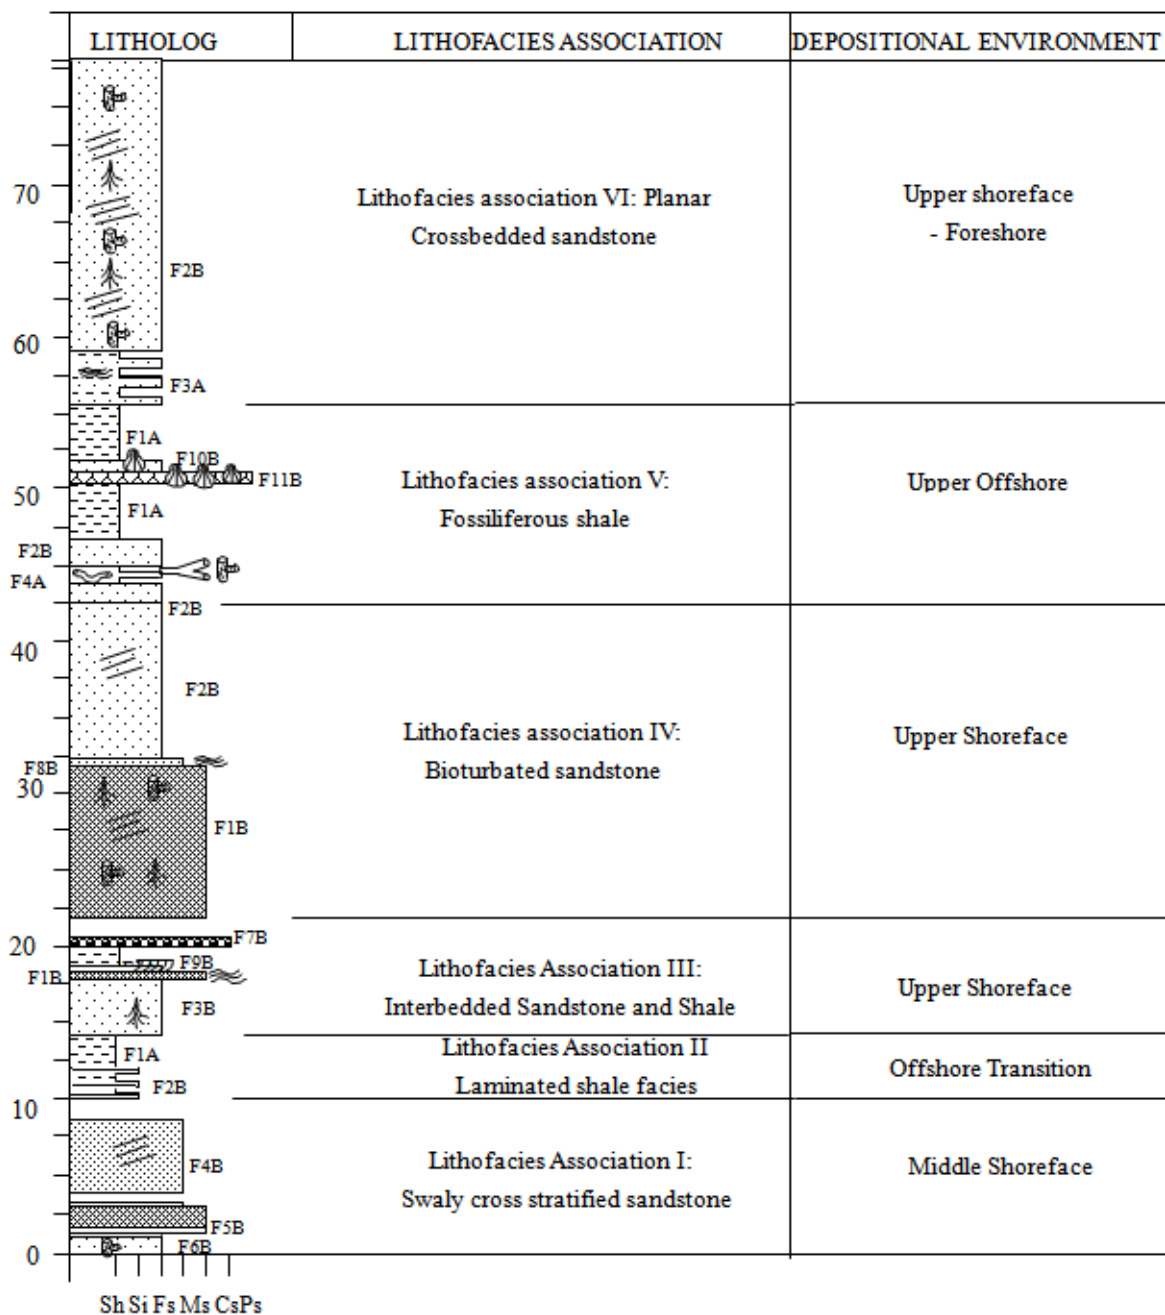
| LITHOLOG | LITHOFACIES ASSOCIATION | DEPOSITIONAL ENVIRONMENT |
|---|---|---|
| F2B, F3A | Lithofacies association VI: Planar Crossbedded sandstone | Upper shoreface - Foreshore |
| F1A, F10B, F11B, F1A, F2B, F4A, F2B | Lithofacies association V: Fossiliferous shale | Upper Offshore |
| F2B, F8B, F1B | Lithofacies association IV: Bioturbated sandstone | Upper Shoreface |
| F7B, F9B, F1B, F3B | Lithofacies Association III: Interbedded Sandstone and Shale | Upper Shoreface |
| F1A, F2B | Lithofacies Association II Laminated shale facies | Offshore Transition |
| F4B, F5B, F6B | Lithofacies Association I: Swaly cross stratified sandstone | Middle Shoreface |

70
60
50
40
30
20
10
0

Sh Si Fs Ms Cs Ps